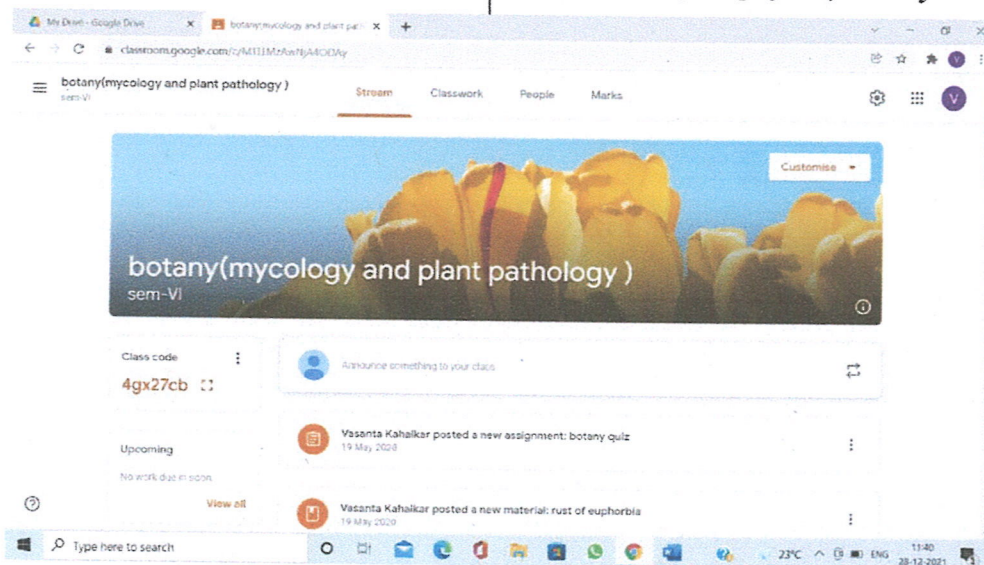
My Drive - Google Drive
botany(mycology and plant pat
classroom.google.com/c/MTI1MzAwNjM0ODAy

botany(mycology and plant pathology )
sem-VI

Stream
Classwork
People
Marks

Customise

botany(mycology and plant pathology )
sem-VI

Class code
4gx27cb

Announce something to your class

Upcoming
No work due in soon
View all

Vasanta Kahalkar posted a new assignment: botany quiz
19 May 2020

Vasanta Kahalkar posted a new material: rust of euphorbia
19 May 2020

Type here to search
23°C ENG 11:40 28-12-2021